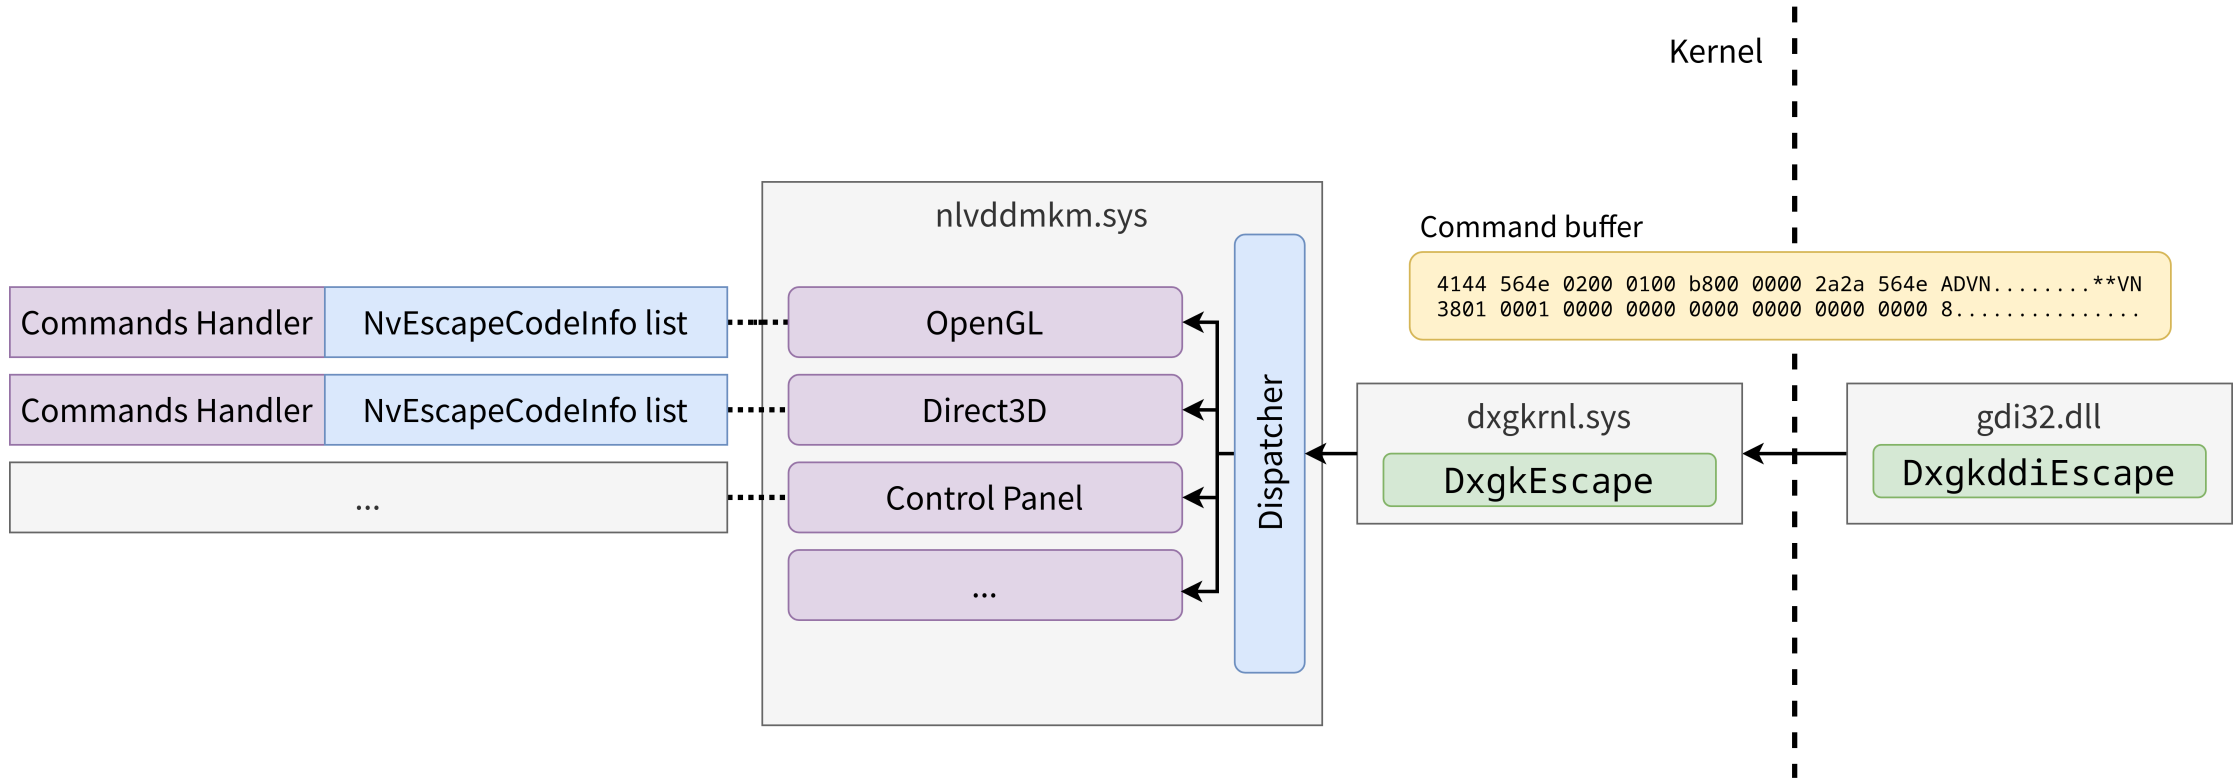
Kernel

nlvddmkm.sys

Command buffer

4144 564e 0200 0100 b800 0000 2a2a 564e ADVN........**VN
3801 0001 0000 0000 0000 0000 0000 0000 8...............

| Commands Handler | NvEscapeCodeInfo list |
|---|---|
| Commands Handler | NvEscapeCodeInfo list |

...

OpenGL

Direct3D

Control Panel

...

Dispatcher

dxgkrnl.sys

DxgkEscape

gdi32.dll

DxgkddiEscape